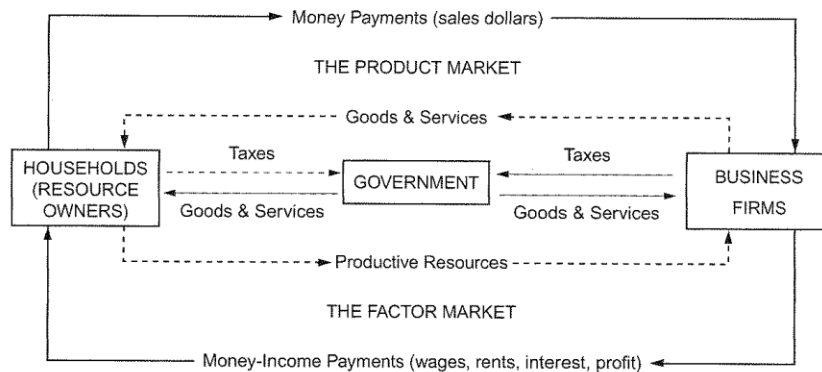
Money Payments (sales dollars)

THE PRODUCT MARKET

Goods & Services

HOUSEHOLDS (RESOURCE OWNERS)

Taxes

Goods & Services

GOVERNMENT

Taxes

Goods & Services

BUSINESS FIRMS

Productive Resources

THE FACTOR MARKET

Money-Income Payments (wages, rents, interest, profit)